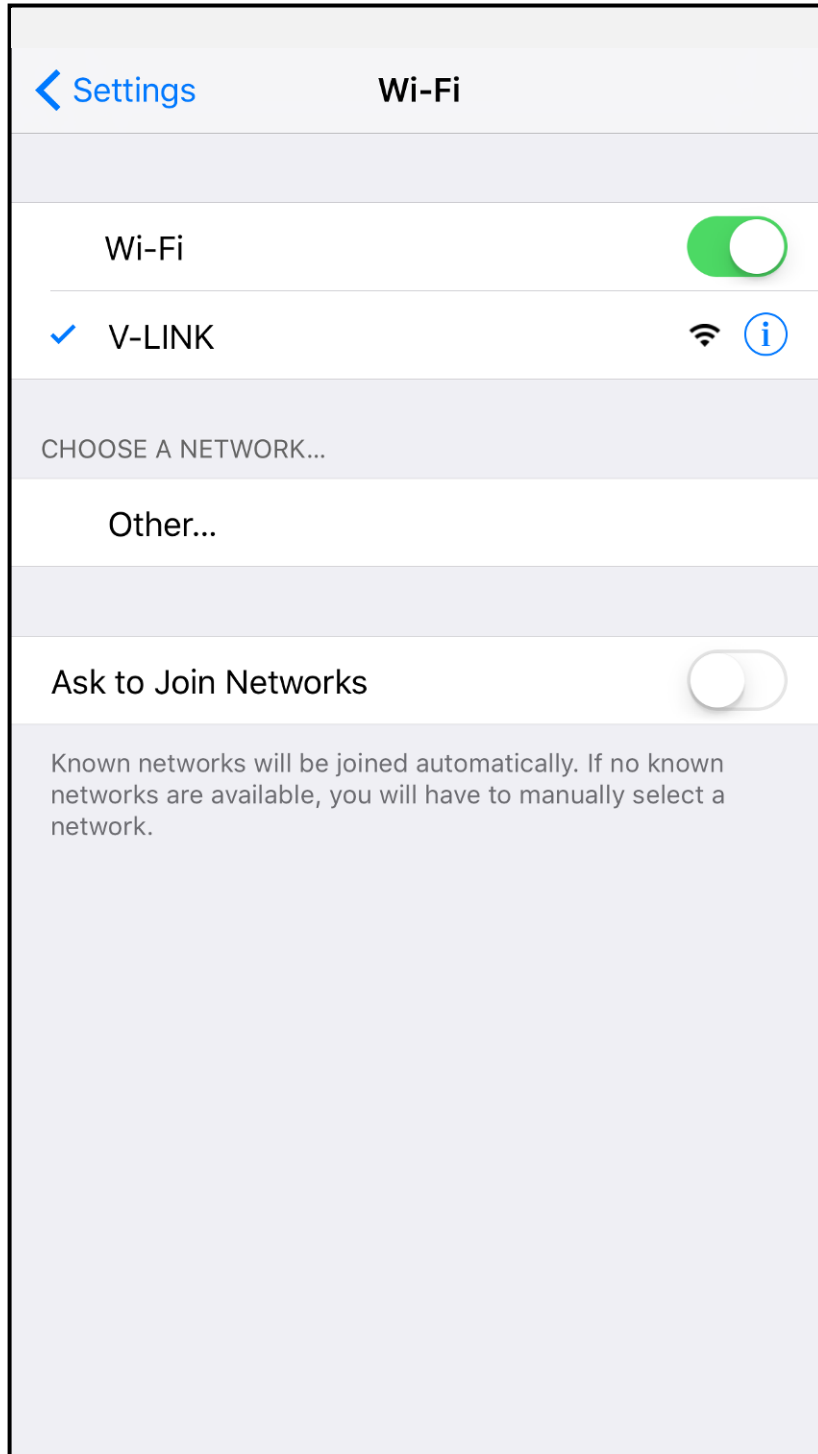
Settings Wi-Fi

Wi-Fi

V-LINK

CHOOSE A NETWORK...

Other...

Ask to Join Networks

Known networks will be joined automatically. If no known networks are available, you will have to manually select a network.